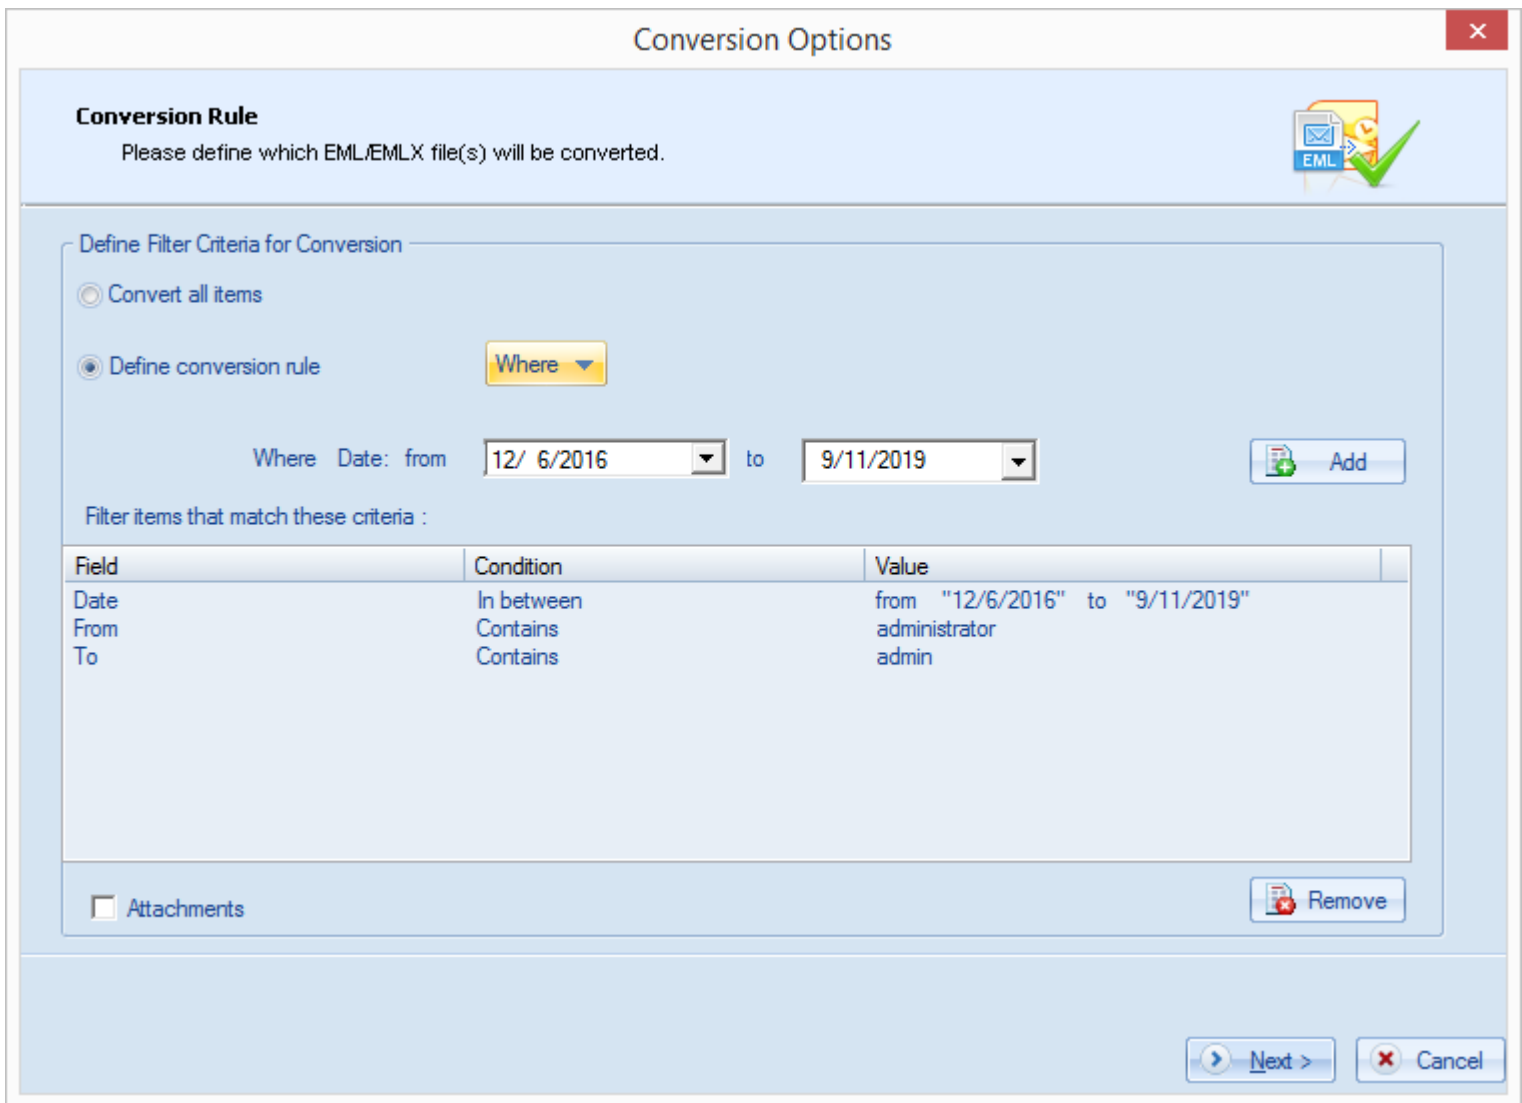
Conversion Options

Conversion Rule

Please define which EML/EMLX file(s) will be converted.

EML

Define Filter Criteria for Conversion

Convert all items

Define conversion rule

Where

Where Date: from 12/ 6/2016 to 9/11/2019

Add

Filter items that match these criteria :

| Field | Condition | Value |
|---|---|---|
| Date | In between | from "12/6/2016" to "9/11/2019" |
| From | Contains | administrator |
| To | Contains | admin |

Attachments

Remove

Next >

Cancel